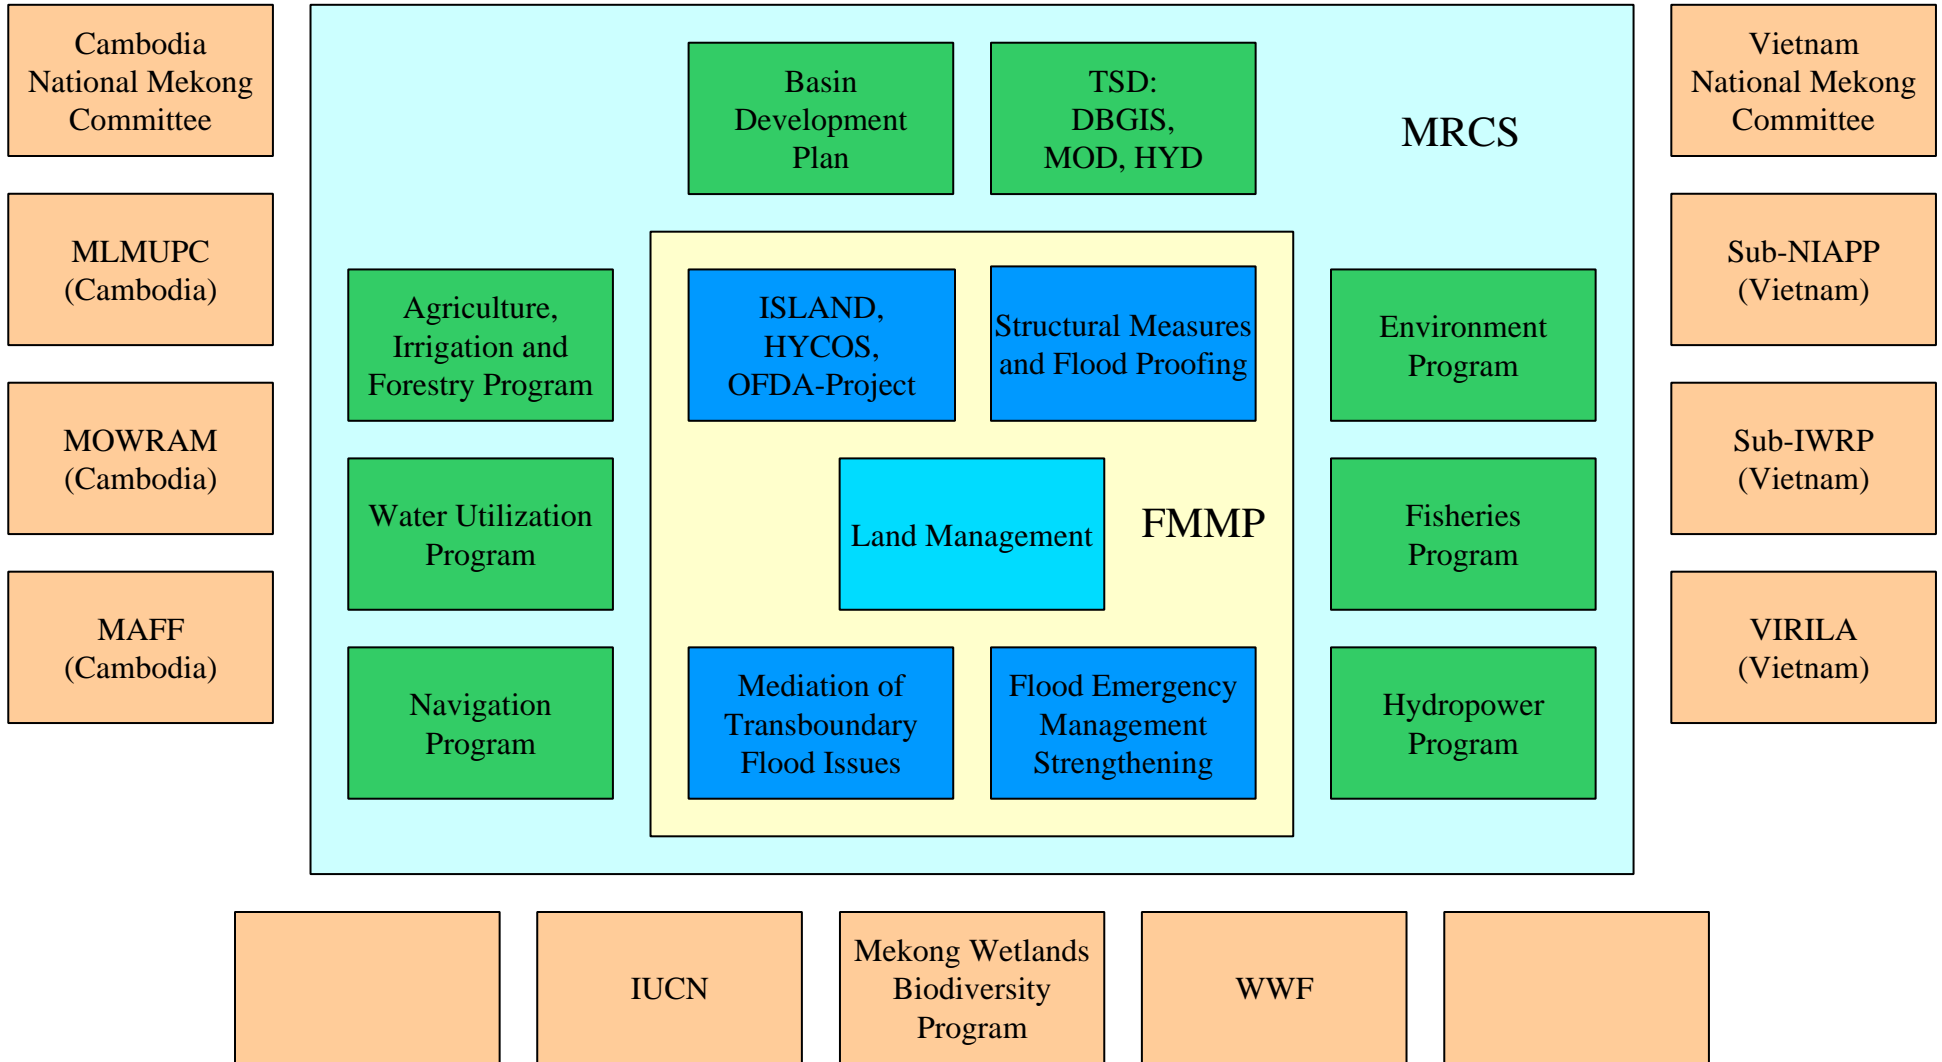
Cambodia National Mekong Committee

MLMUPC (Cambodia)

MOWRAM (Cambodia)

MAFF (Cambodia)

Basin Development Plan

TSD: DBGIS, MOD, HYD

MRCS

Agriculture, Irrigation and Forestry Program

Water Utilization Program

Navigation Program

ISLAND, HYCOS, OFDA-Project

Structural Measures and Flood Proofing

Land Management

FMMP

Mediation of Transboundary Flood Issues

Flood Emergency Management Strengthening

Environment Program

Fisheries Program

Hydropower Program

Vietnam National Mekong Committee

Sub-NIAPP (Vietnam)

Sub-IWRP (Vietnam)

VIRILA (Vietnam)

IUCN

Mekong Wetlands Biodiversity Program

WWF